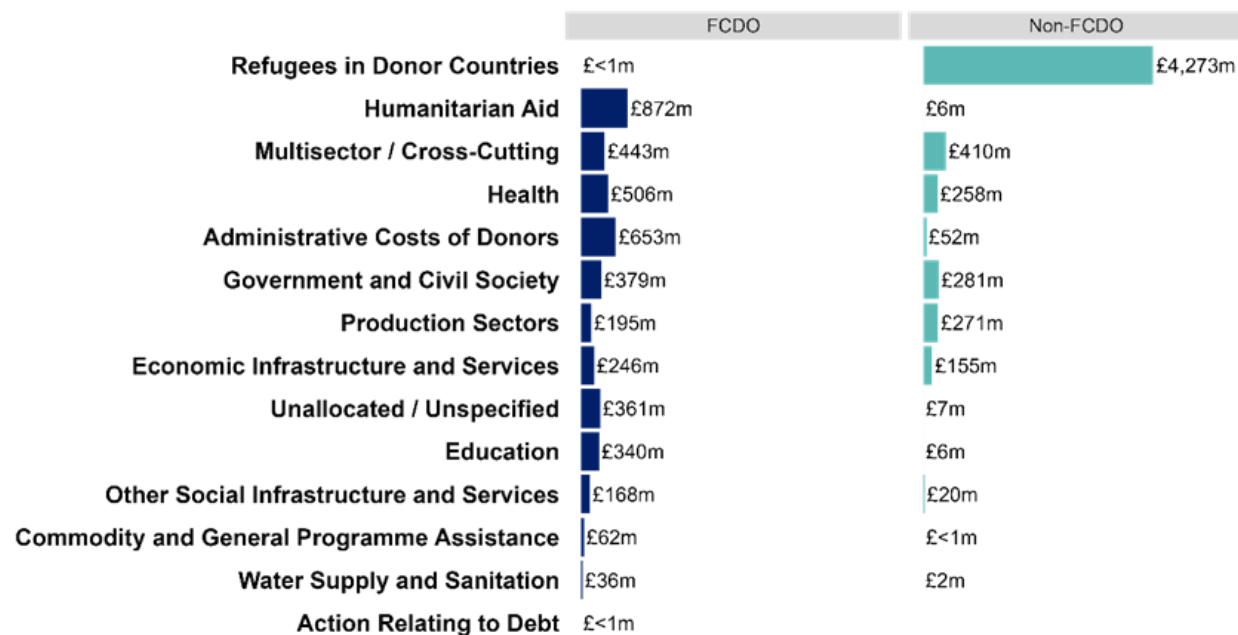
| | FCDO | Non-FCDO |
|---|---|---|
| Refugees in Donor Countries | £<1m | £4,273m |
| Humanitarian Aid | £872m | £6m |
| Multisector / Cross-Cutting | £443m | £410m |
| Health | £506m | £258m |
| Administrative Costs of Donors | £653m | £52m |
| Government and Civil Society | £379m | £281m |
| Production Sectors | £195m | £271m |
| Economic Infrastructure and Services | £246m | £155m |
| Unallocated / Unspecified | £361m | £7m |
| Education | £340m | £6m |
| Other Social Infrastructure and Services | £168m | £20m |
| Commodity and General Programme Assistance | £62m | £<1m |
| Water Supply and Sanitation | £36m | £2m |
| Action Relating to Debt | £<1m | |